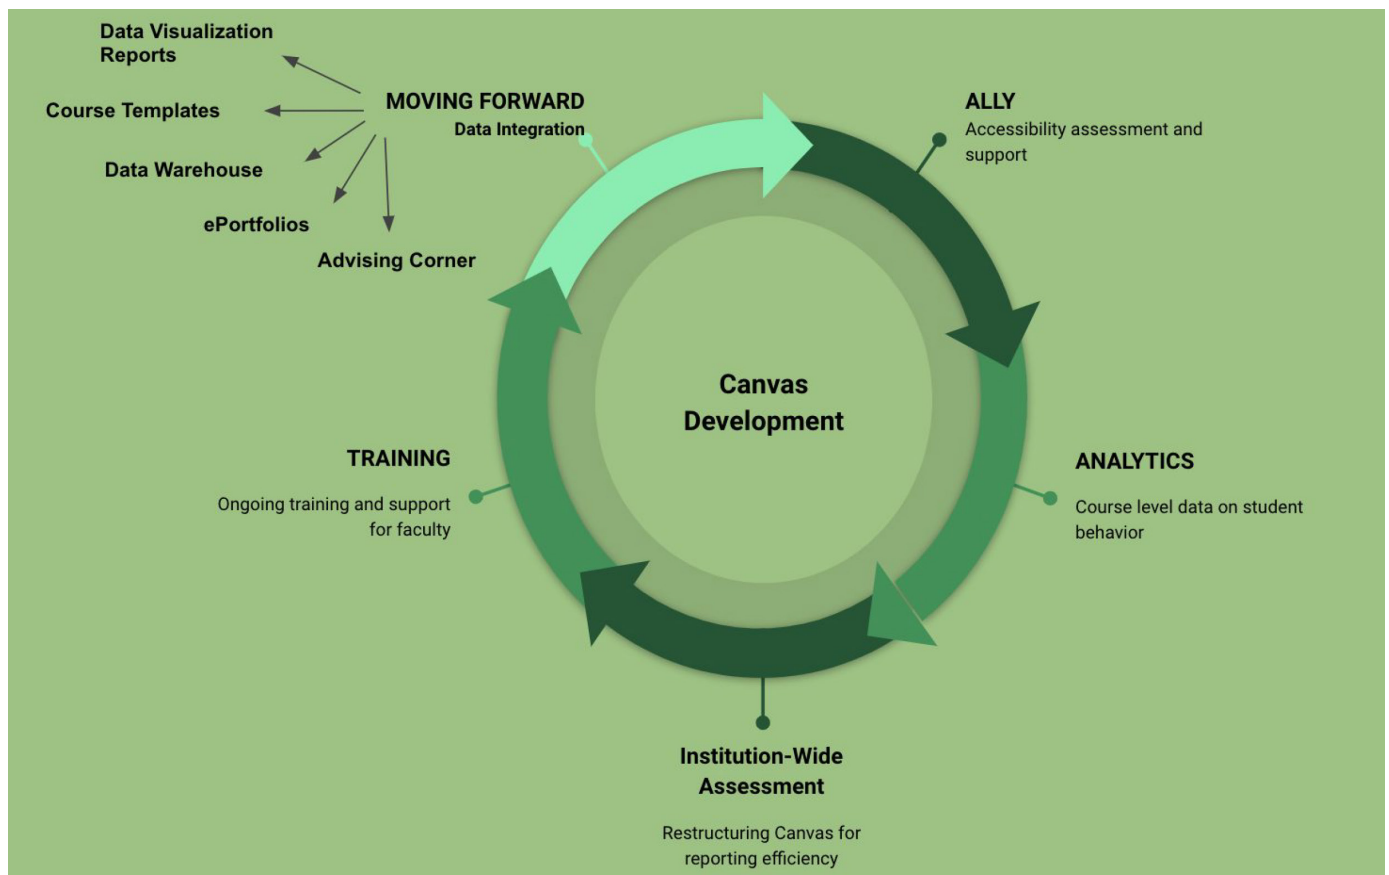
Data Visualization Reports

Course Templates

Data Warehouse

ePortfolios

Advising Corner

MOVING FORWARD
Data Integration

ALLY
Accessibility assessment and support

Canvas Development

TRAINING
Ongoing training and support for faculty

ANALYTICS
Course level data on student behavior

Institution-Wide Assessment
Restructuring Canvas for reporting efficiency